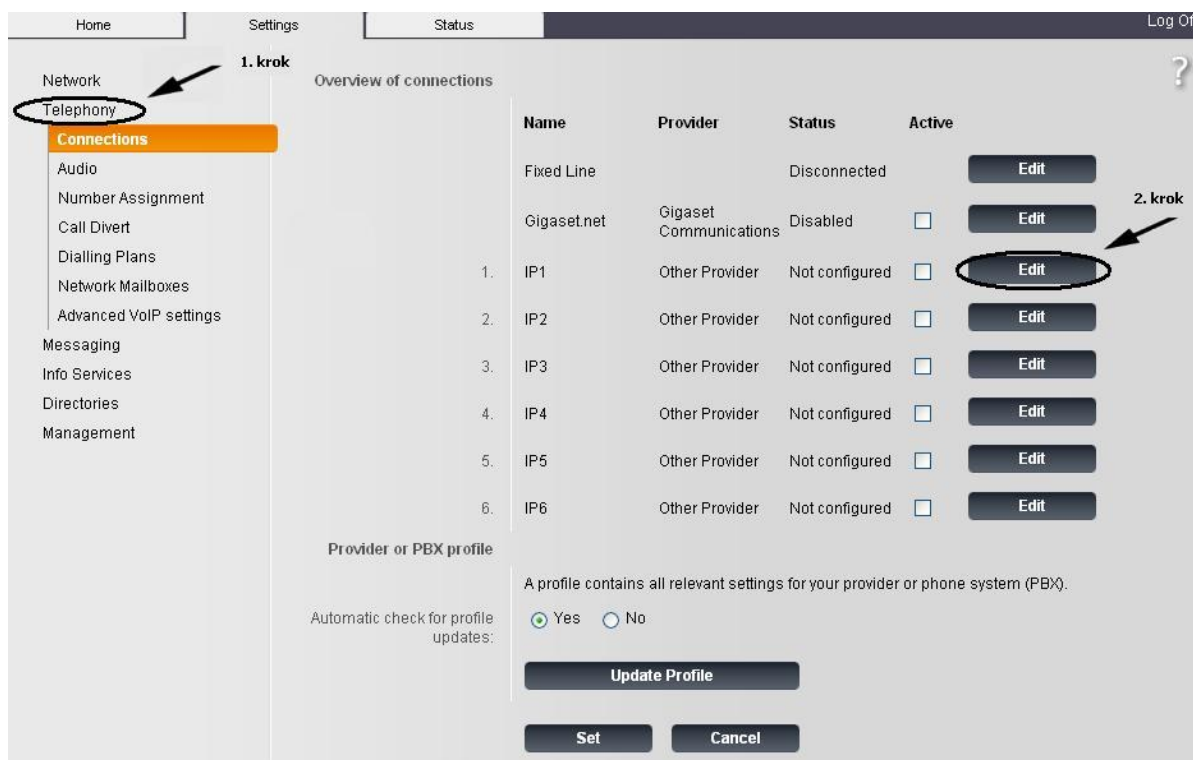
Home Settings Status Log Of

1. krok

Network
Telephony
Connections
Audio
Number Assignment
Call Divert
Dialling Plans
Network Mailboxes
Advanced VoIP settings
Messaging
Info Services
Directories
Management

Overview of connections

?

| | Name | Provider | Status | Active | |
|---|---|---|---|---|---|
| | Fixed Line | | Disconnected | | Edit |
| | Gigaset.net | Gigaset Communications | Disabled | ☐ | Edit |
| 1. | IP1 | Other Provider | Not configured | ☐ | Edit |
| 2. | IP2 | Other Provider | Not configured | ☐ | Edit |
| 3. | IP3 | Other Provider | Not configured | ☐ | Edit |
| 4. | IP4 | Other Provider | Not configured | ☐ | Edit |
| 5. | IP5 | Other Provider | Not configured | ☐ | Edit |
| 6. | IP6 | Other Provider | Not configured | ☐ | Edit |

2. krok

Provider or PBX profile

A profile contains all relevant settings for your provider or phone system (PBX).

Automatic check for profile updates: Yes No

Update Profile

Set Cancel